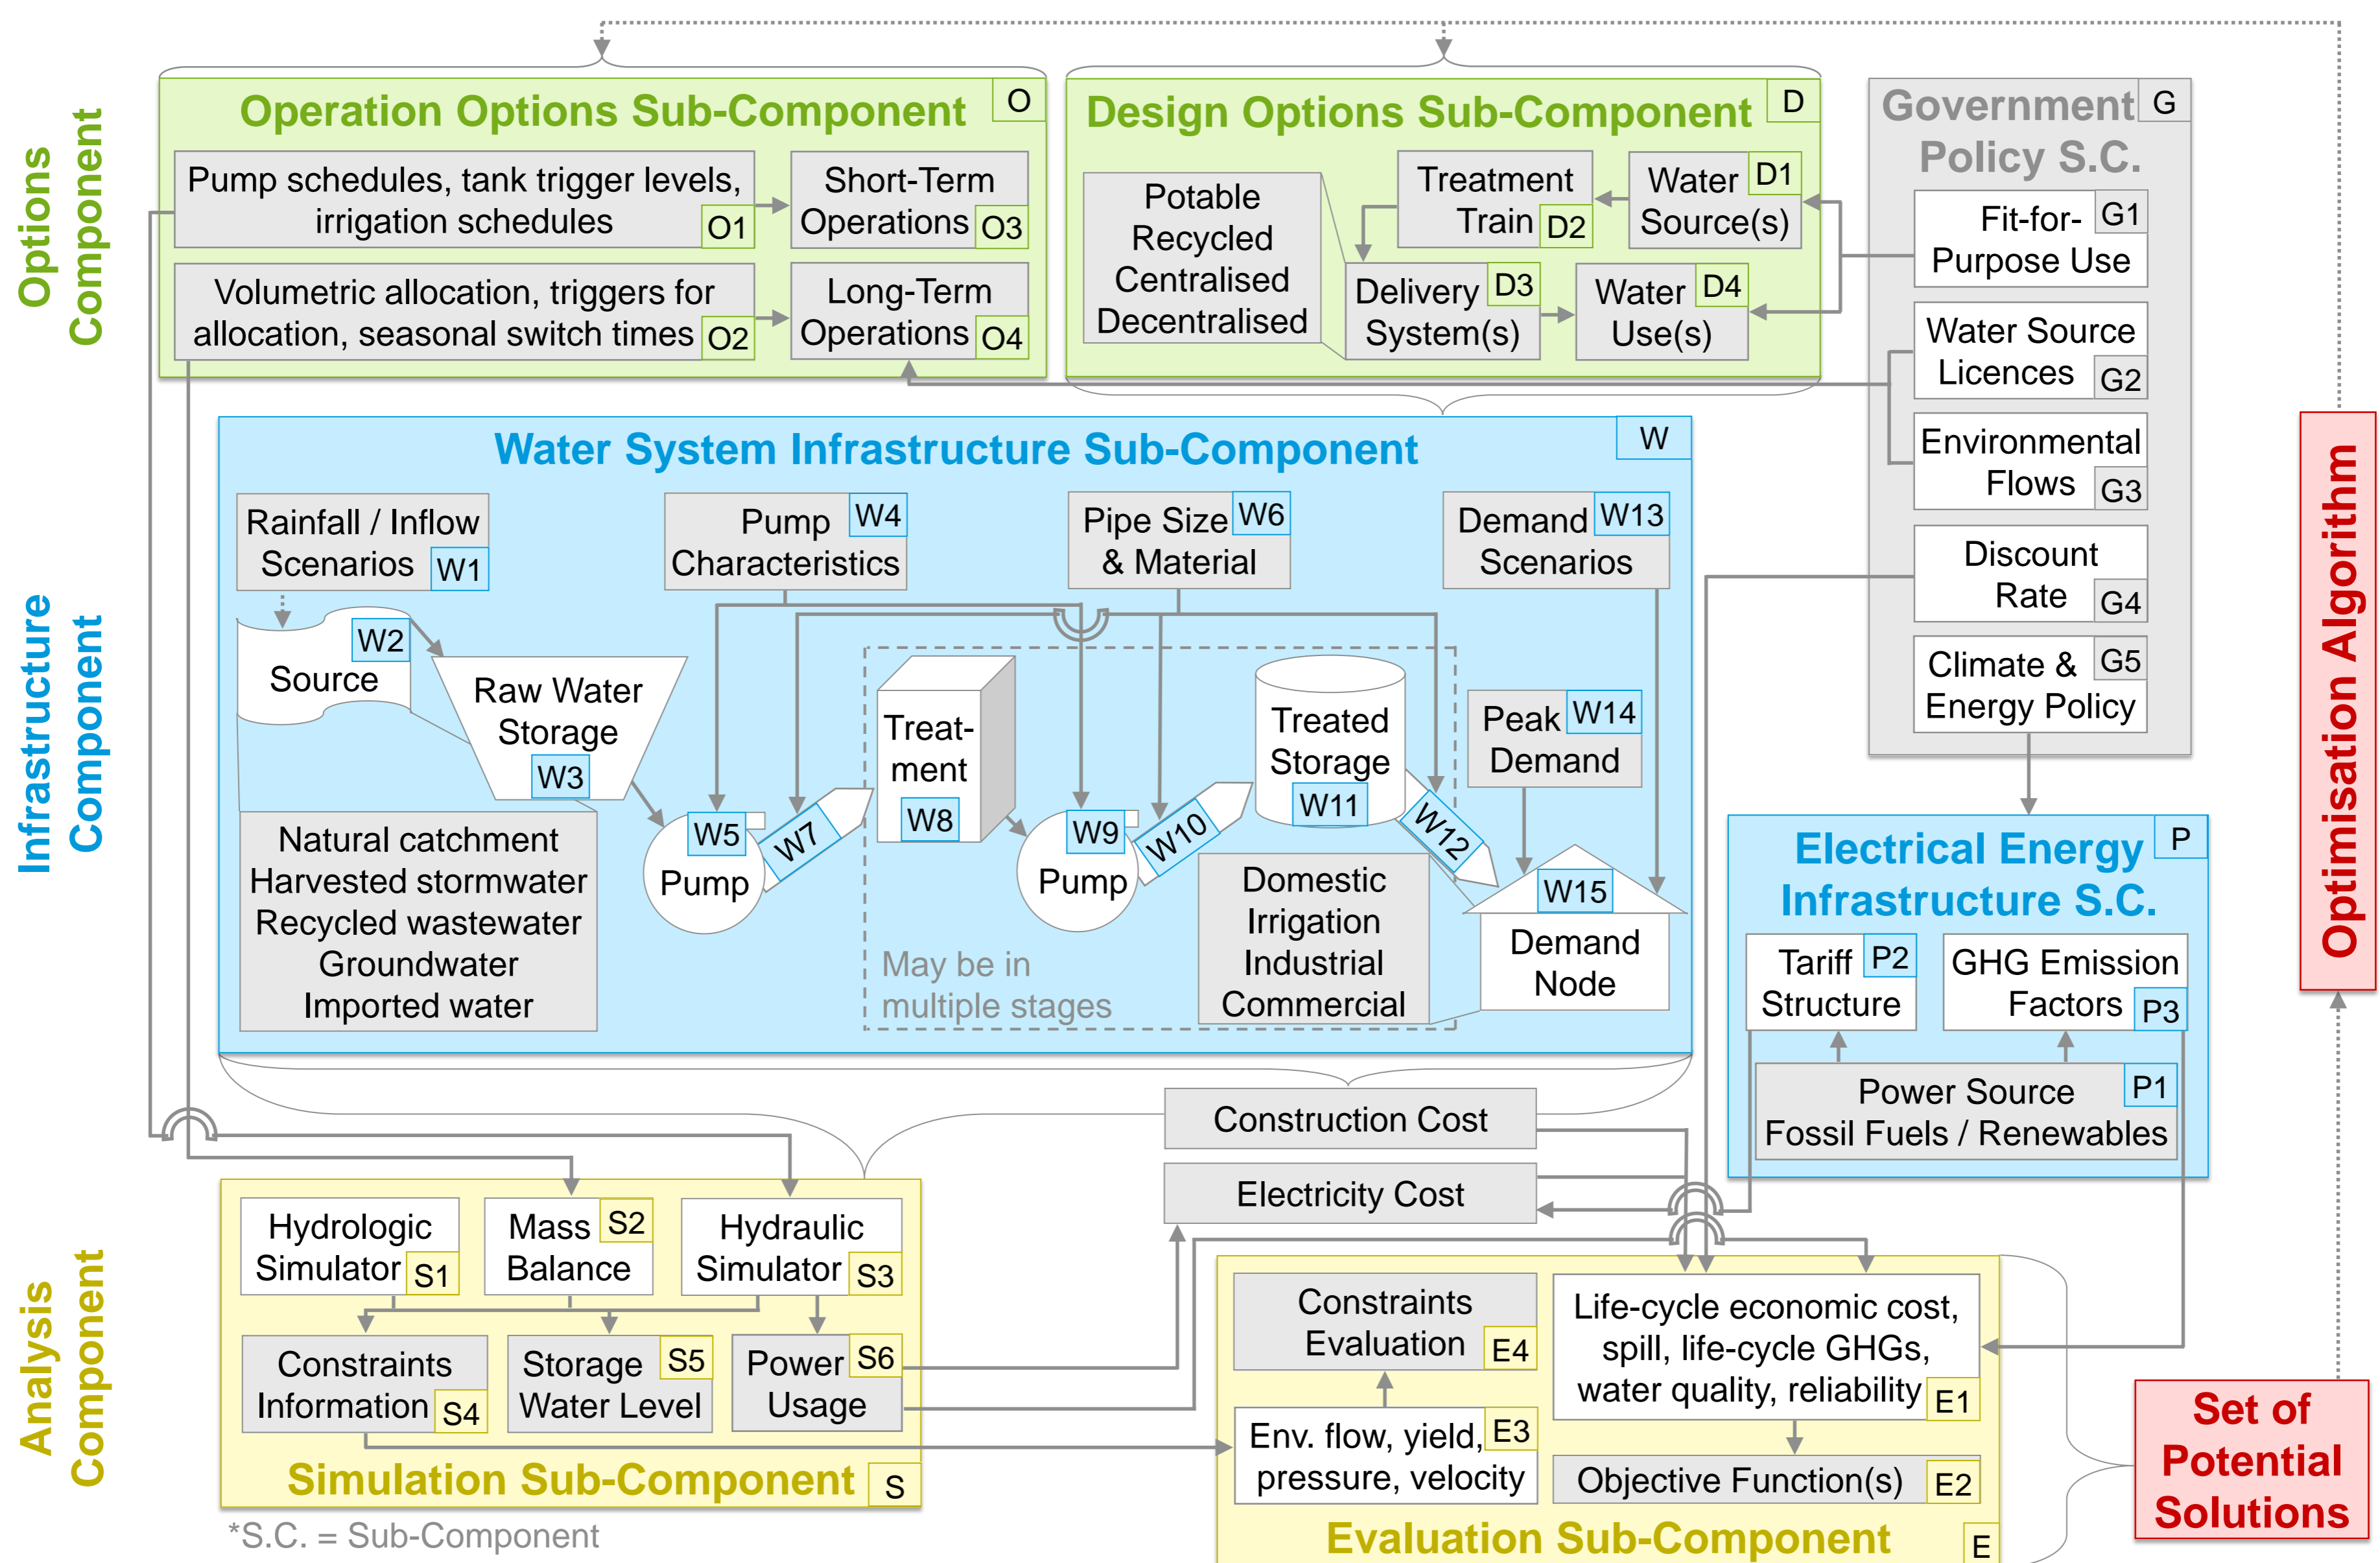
Options Component

Operation Options Sub-Component O

Pump schedules, tank trigger levels, irrigation schedules O1

Short-Term Operations O3

Volumetric allocation, triggers for allocation, seasonal switch times O2

Long-Term Operations O4

Design Options Sub-Component D

Potable Recycled Centralised Decentralised

Treatment Train D2

Water Source(s) D1

Delivery System(s) D3

Water Use(s) D4

Government Policy S.C. G

Fit-for-Purpose Use G1

Water Source Licences G2

Environmental Flows G3

Discount Rate G4

Climate & Energy Policy G5

Infrastructure Component

Water System Infrastructure Sub-Component W

Rainfall / Inflow Scenarios W1

Pump Characteristics W4

Pipe Size & Material W6

Demand Scenarios W13

W2 Source

Raw Water Storage W3

Treat-ment W8

Treated Storage W11

Peak Demand W14

W5 Pump

W7

W9 Pump

W10

W12

W15 Demand Node

Natural catchment Harvested stormwater Recycled wastewater Groundwater Imported water

May be in multiple stages

Domestic Irrigation Industrial Commercial

Optimisation Algorithm

Electrical Energy Infrastructure S.C. P

Tariff Structure P2

GHG Emission Factors P3

Power Source Fossil Fuels / Renewables P1

Construction Cost

Electricity Cost

Analysis Component

Hydrologic Simulator S1

Mass Balance S2

Hydraulic Simulator S3

Constraints Information S4

Storage Water Level S5

Power Usage S6

Simulation Sub-Component S

Constraints Evaluation E4

Life-cycle economic cost, spill, life-cycle GHGs, water quality, reliability E1

Env. flow, yield, pressure, velocity E3

Objective Function(s) E2

Evaluation Sub-Component E

Set of Potential Solutions

*S.C. = Sub-Component